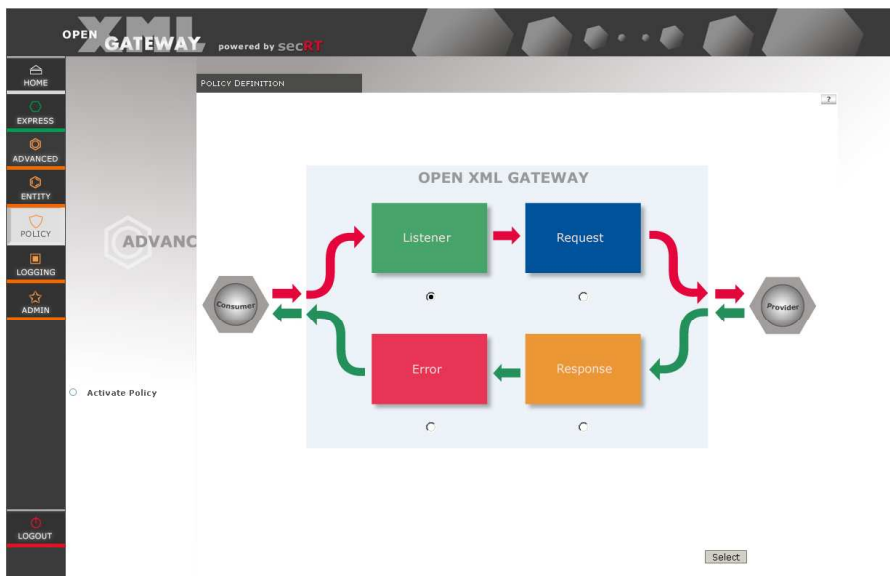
OPEN XML GATEWAY powered by secRT

HOME
EXPRESS
ADVANCED
ENTITY
POLICY
LOGGING
ADMIN

POLICY DEFINITION

?

ADVANC

Activate Policy

OPEN XML GATEWAY

Consumer

Listener

Request

Provider

Error

Response

LOGOUT

Select